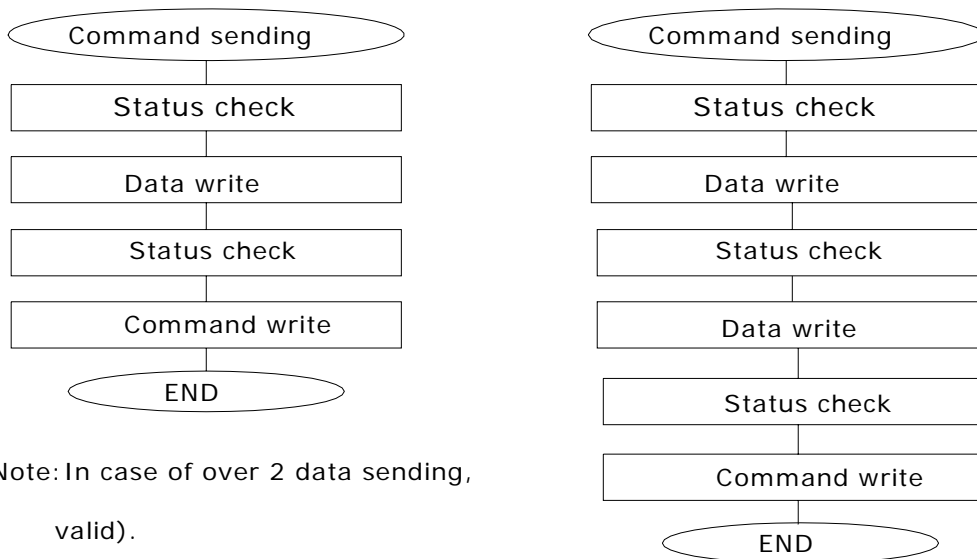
Command sending

Status check

Data write

Status check

Command write

END

Note: In case of over 2 data sending,

valid).

Command sending

Status check

Data write

Status check

Data write

Status check

Command write

END